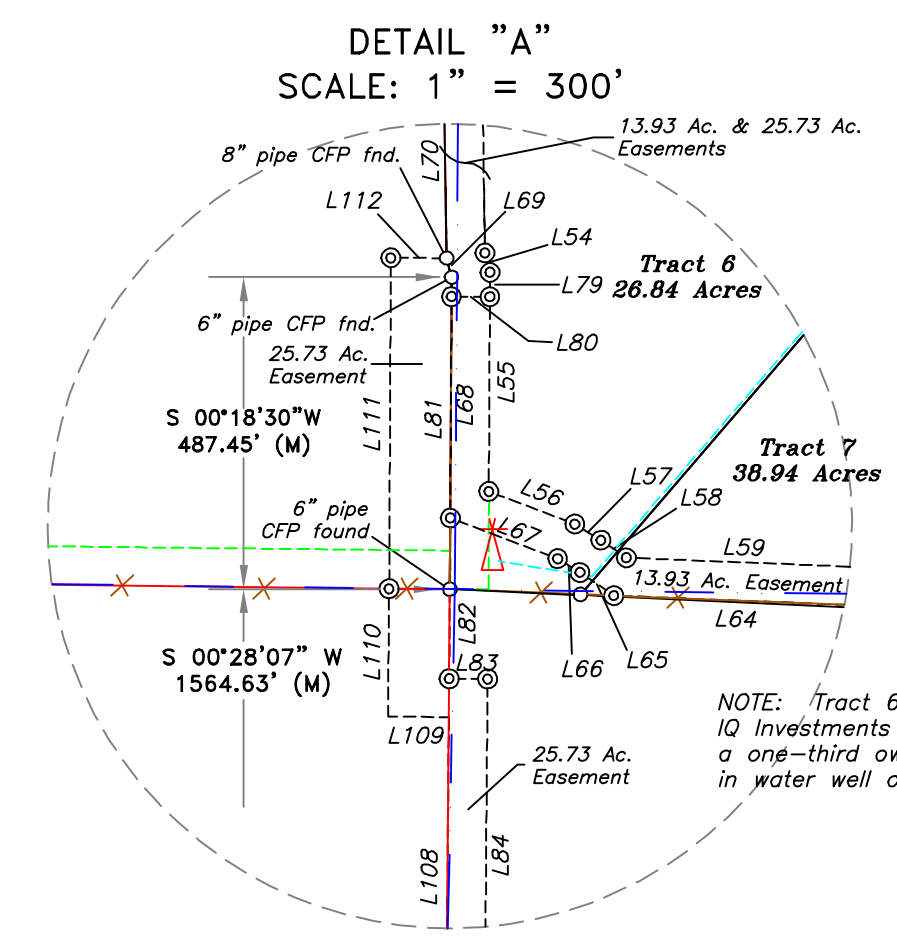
DETAIL "A"
SCALE: 1" = 300'

13.93 Ac. & 25.73 Ac. Easements

8" pipe CFP fnd.

L70

L112

L69

L54

L79

Tract 6
26.84 Acres

6" pipe CFP fnd.

L80

25.73 Ac. Easement

L55

L68

L81

L111

S 00°18'30"W
487.45' (M)

Tract 7
38.94 Acres

L57

L56

L58

6" pipe
CFP found

L67

L59

13.93 Ac. Easement

L64

L82

L110

L66

L65

S 00°28'07" W
1564.63' (M)

L83

NOTE: Tract 6
IQ Investments
a one-third ow
in water well a

L109

25.73 Ac. Easement

L108

L84